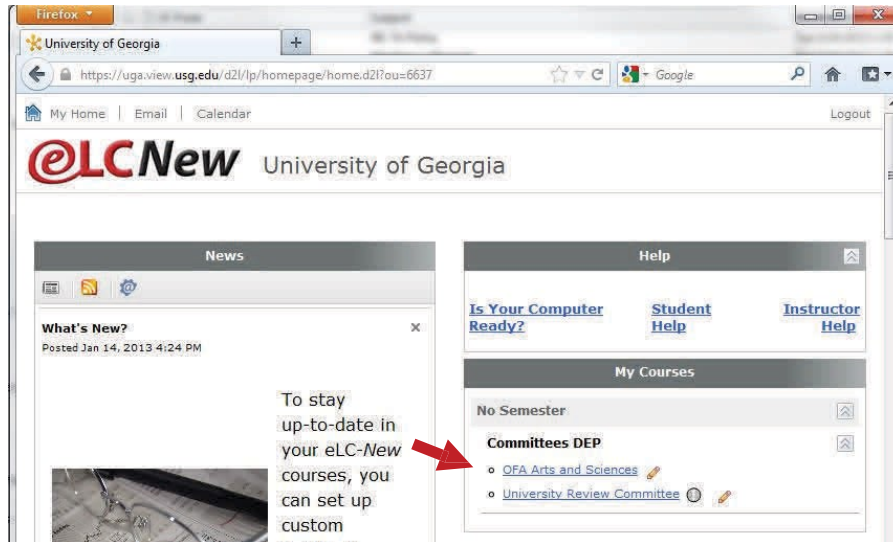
Firefox
University of Georgia
+
https://uga.view.usg.edu/d2l/lp/homepage/home.d2l?ou=6637
Google
My Home | Email | Calendar
Logout
eLCNew University of Georgia

News
What's New?
Posted Jan 14, 2013 4:24 PM
×
To stay up-to-date in your eLC-New courses, you can set up custom

Help
Is Your Computer Ready?
Student Help
Instructor Help

My Courses
No Semester
Committees DEP
OFA Arts and Sciences
University Review Committee